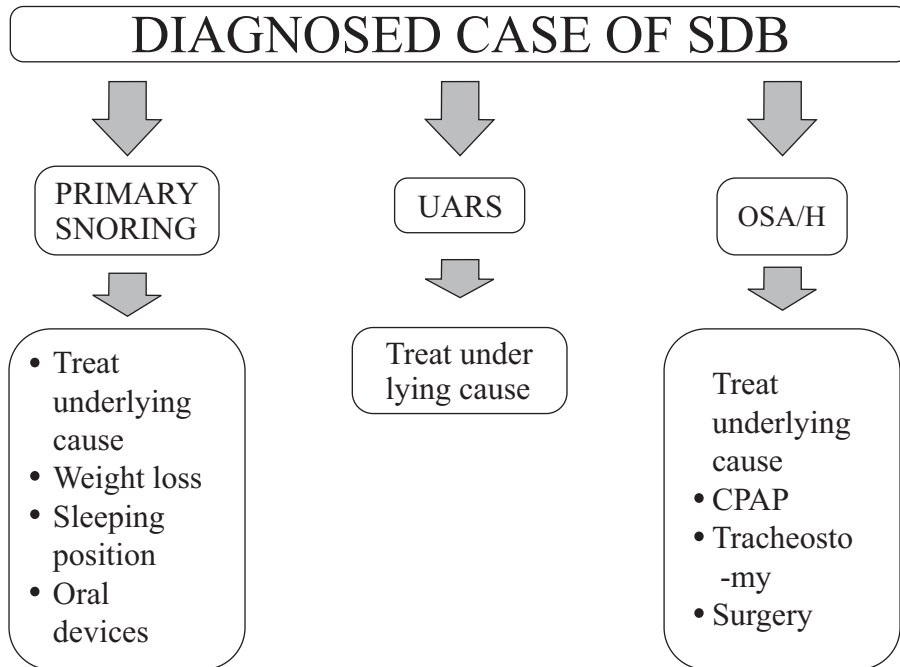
DIAGNOSED CASE OF SDB

PRIMARY SNORING

UARS

OSA/H

• Treat underlying cause
• Weight loss
• Sleeping position
• Oral devices

Treat under lying cause

Treat underlying cause
• CPAP
• Tracheosto -my
• Surgery